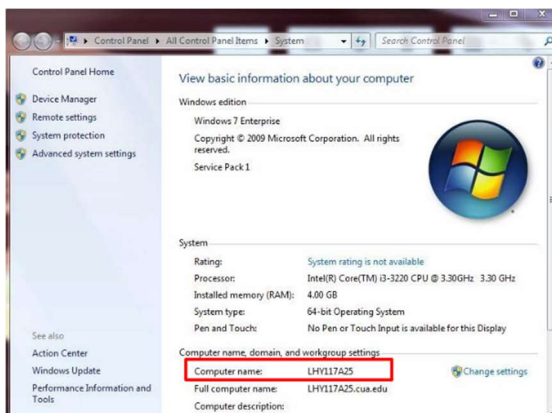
Control Panel ▸ All Control Panel Items ▸ System

Search Control Panel

Control Panel Home

Device Manager

Remote settings

System protection

Advanced system settings

See also

Action Center

Windows Update

Performance Information and Tools

View basic information about your computer

Windows edition

Windows 7 Enterprise

Copyright © 2009 Microsoft Corporation. All rights reserved.

Service Pack 1

System

| | |
|---|---|
| Rating: | System rating is not available |
| Processor: | Intel(R) Core(TM) i3-3220 CPU @ 3.30GHz 3.30 GHz |
| Installed memory (RAM): | 4.00 GB |
| System type: | 64-bit Operating System |
| Pen and Touch: | No Pen or Touch Input is available for this Display |

Computer name, domain, and workgroup settings

| | |
|---|---|
| Computer name: | LHY117A25 |
| Full computer name: | LHY117A25.cua.edu |
| Computer description: | |

Change settings